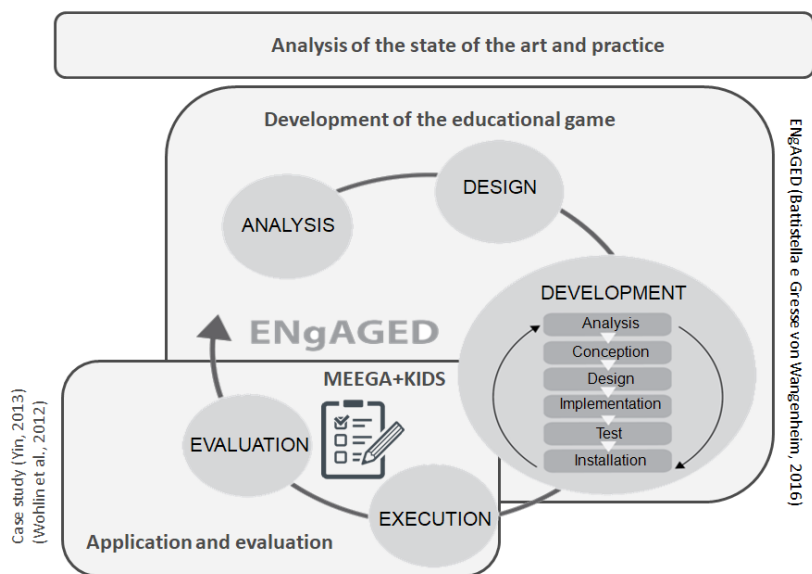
Analysis of the state of the art and practice

Development of the educational game

DESIGN

ANALYSIS

ENgAGED

DEVELOPMENT

Analysis

Conception

Design

Implementation

Test

Installation

MEEGA+KIDS

EVALUATION

EXECUTION

Application and evaluation

ENgAGED (Battistella e Gresse von Wangenheim, 2016)

Case study (Yin, 2013) (Wohlin et al., 2012)